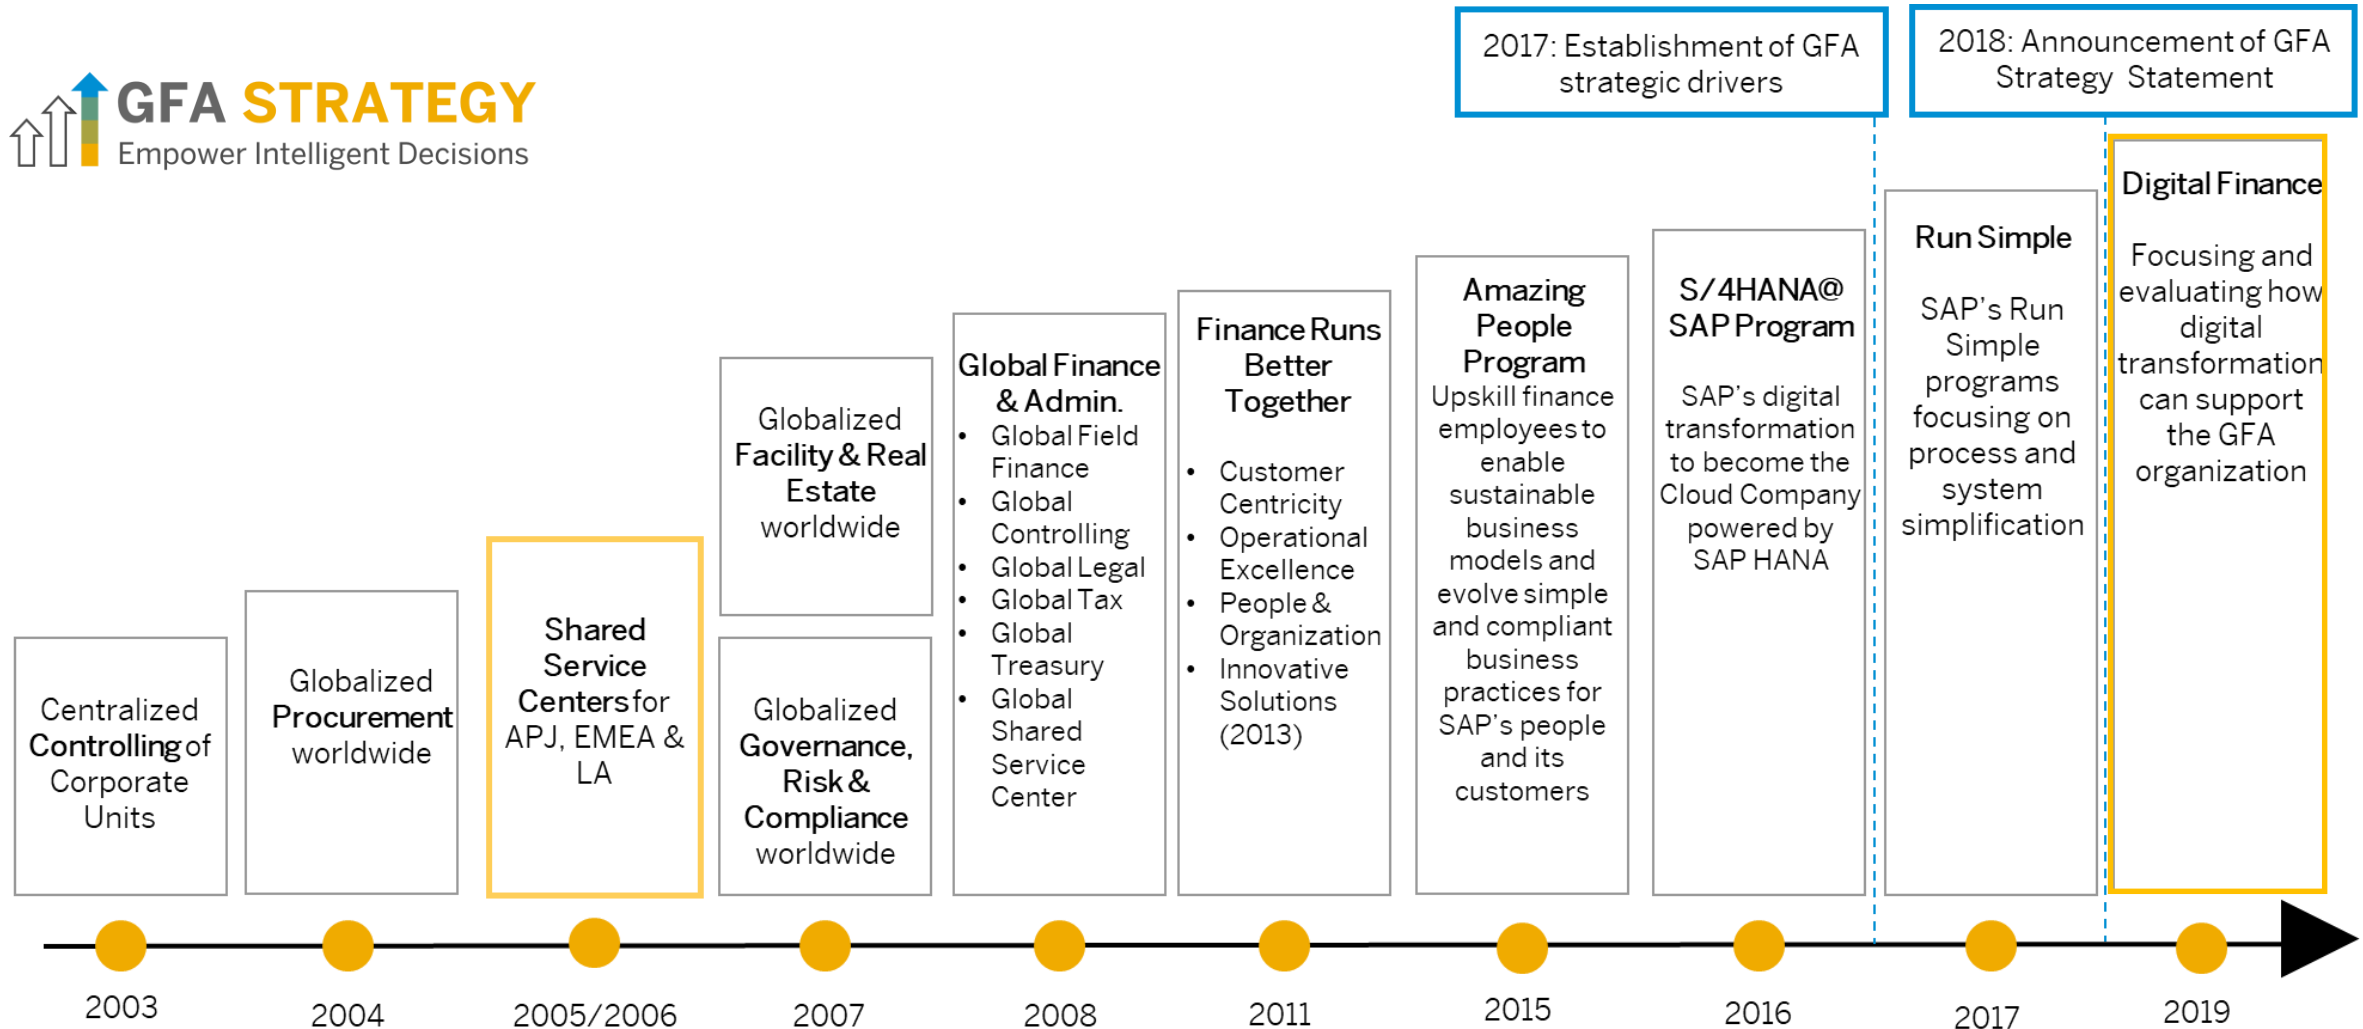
GFA STRATEGY
Empower Intelligent Decisions

2017: Establishment of GFA strategic drivers

2018: Announcement of GFA Strategy Statement

Centralized Controlling of Corporate Units

Globalized Procurement worldwide

Shared Service Centers for APJ, EMEA & LA

Globalized Facility & Real Estate worldwide

Globalized Governance, Risk & Compliance worldwide

Global Finance & Admin.
- Global Field Finance
- Global Controlling
- Global Legal
- Global Tax
- Global Treasury
- Global Shared Service Center

Finance Runs Better Together
- Customer Centricity
- Operational Excellence
- People & Organization
- Innovative Solutions (2013)

Amazing People Program
Upskill finance employees to enable sustainable business models and evolve simple and compliant business practices for SAP's people and its customers

S/4HANA@ SAP Program
SAP's digital transformation to become the Cloud Company powered by SAP HANA

Run Simple
SAP's Run Simple programs focusing on process and system simplification

Digital Finance
Focusing and evaluating how digital transformation can support the GFA organization

2003
2004
2005/2006
2007
2008
2011
2015
2016
2017
2019